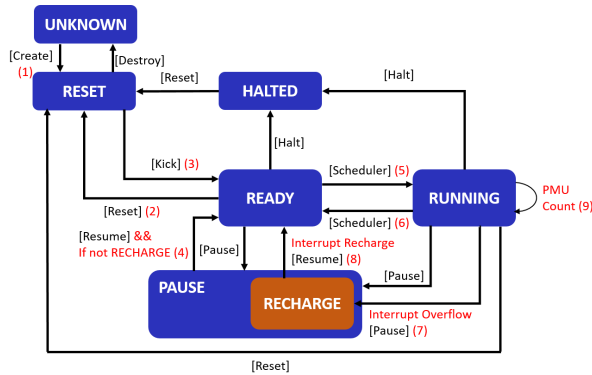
UNKNOWN

[Create]
(1)

[Destroy]

RESET

[Reset]

HALTED

[Halt]

[Halt]

[Kick] (3)

READY

[Scheduler] (5)

RUNNING

PMU
Count (9)

[Reset] (2)

[Scheduler] (6)

[Resume] &&
If not RECHARGE (4)

[Pause]

Interrupt Recharge
[Resume] (8)

[Pause]

PAUSE

RECHARGE

Interrupt Overflow
[Pause] (7)

[Reset]